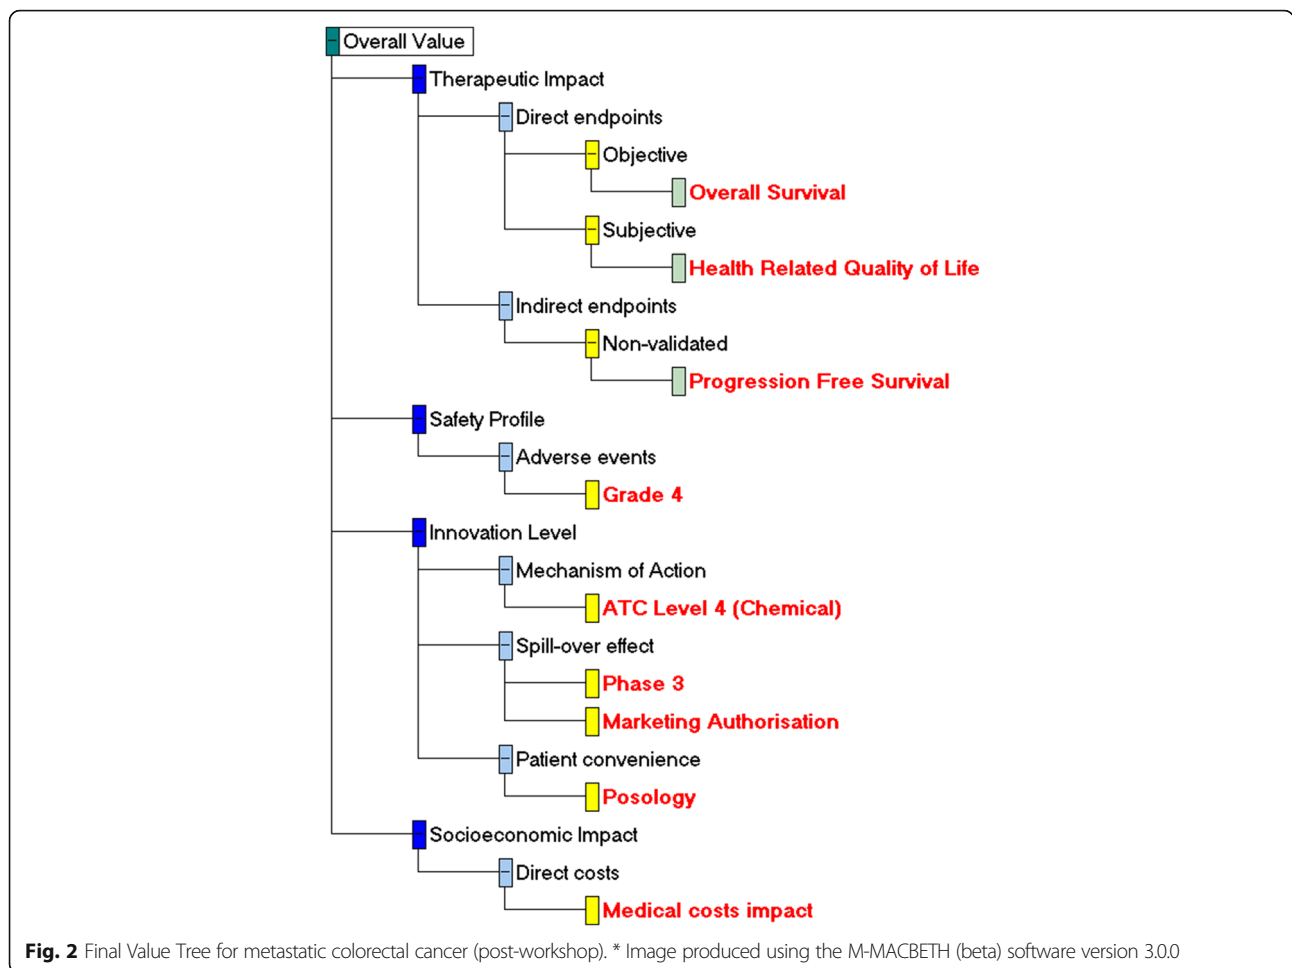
Overall Value
Therapeutic Impact
Direct endpoints
Objective
Overall Survival
Subjective
Health Related Quality of Life
Indirect endpoints
Non-validated
Progression Free Survival
Safety Profile
Adverse events
Grade 4
Innovation Level
Mechanism of Action
ATC Level 4 (Chemical)
Spill-over effect
Phase 3
Marketing Authorisation
Patient convenience
Posology
Socioeconomic Impact
Direct costs
Medical costs impact

**Fig. 2** Final Value Tree for metastatic colorectal cancer (post-workshop). * Image produced using the M-MACBETH (beta) software version 3.0.0